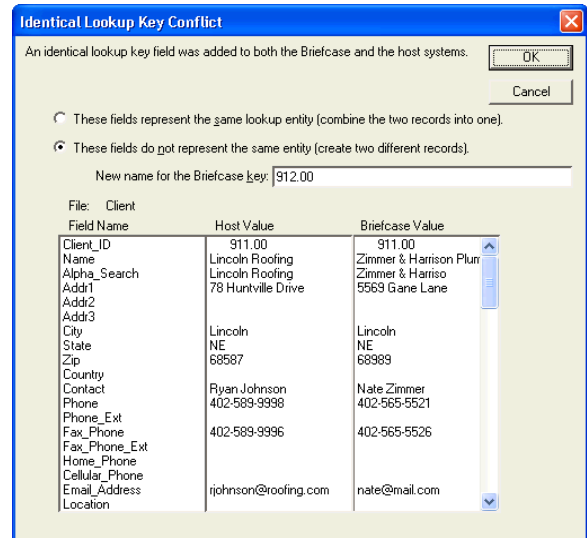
Identical Lookup Key Conflict

An identical lookup key field was added to both the Briefcase and the host systems.

OK

Cancel

These fields represent the same lookup entity (combine the two records into one).

These fields do not represent the same entity (create two different records).

New name for the Briefcase key: 912.00

File: Client

| Field Name | Host Value | Briefcase Value |
|---|---|---|
| Client_ID | 911.00 | 911.00 |
| Name | Lincoln Roofing | Zimmer & Harrison Plum |
| Alpha_Search | Lincoln Roofing | Zimmer & Harriso |
| Addr1 | 78 Huntville Drive | 5569 Gane Lane |
| Addr2 | | |
| Addr3 | | |
| City | Lincoln | Lincoln |
| State | NE | NE |
| Zip | 68587 | 68989 |
| Country | | |
| Contact | Ryan Johnson | Nate Zimmer |
| Phone | 402-589-9998 | 402-565-5521 |
| Phone_Ext | | |
| Fax_Phone | 402-589-9996 | 402-565-5526 |
| Fax_Phone_Ext | | |
| Home_Phone | | |
| Cellular_Phone | | |
| Email_Address | rjohnson@roofing.com | nate@mail.com |
| Location | | |